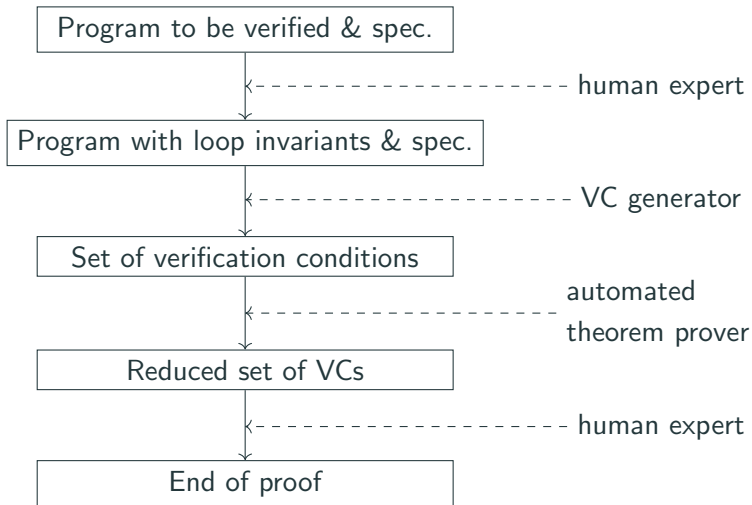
Program to be verified & spec.

human expert

Program with loop invariants & spec.

VC generator

Set of verification conditions

automated theorem prover

Reduced set of VCs

human expert

End of proof